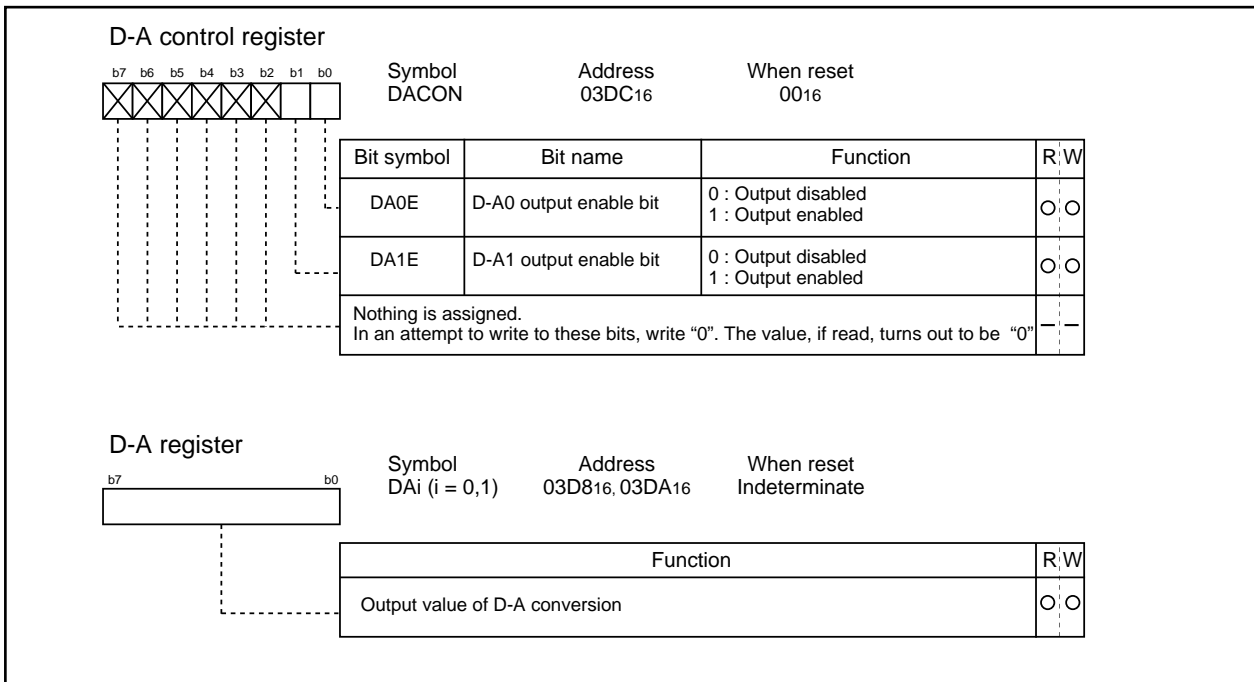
D-A control register

b7 b6 b5 b4 b3 b2 b1 b0

Symbol DACON

Address $03DC_{16}$

When reset $00_{16}$

| Bit symbol | Bit name | Function | R | W |
|---|---|---|---|---|
| DA0E | D-A0 output enable bit | 0 : Output disabled<br>1 : Output enabled | O | O |
| DA1E | D-A1 output enable bit | 0 : Output disabled<br>1 : Output enabled | O | O |
| Nothing is assigned.<br>In an attempt to write to these bits, write “0”. The value, if read, turns out to be “0” | | | – | – |

D-A register

b7 b0

Symbol DAi (i = 0,1)

Address $03D8_{16}$, $03DA_{16}$

When reset Indeterminate

| Function | R | W |
|---|---|---|
| Output value of D-A conversion | O | O |